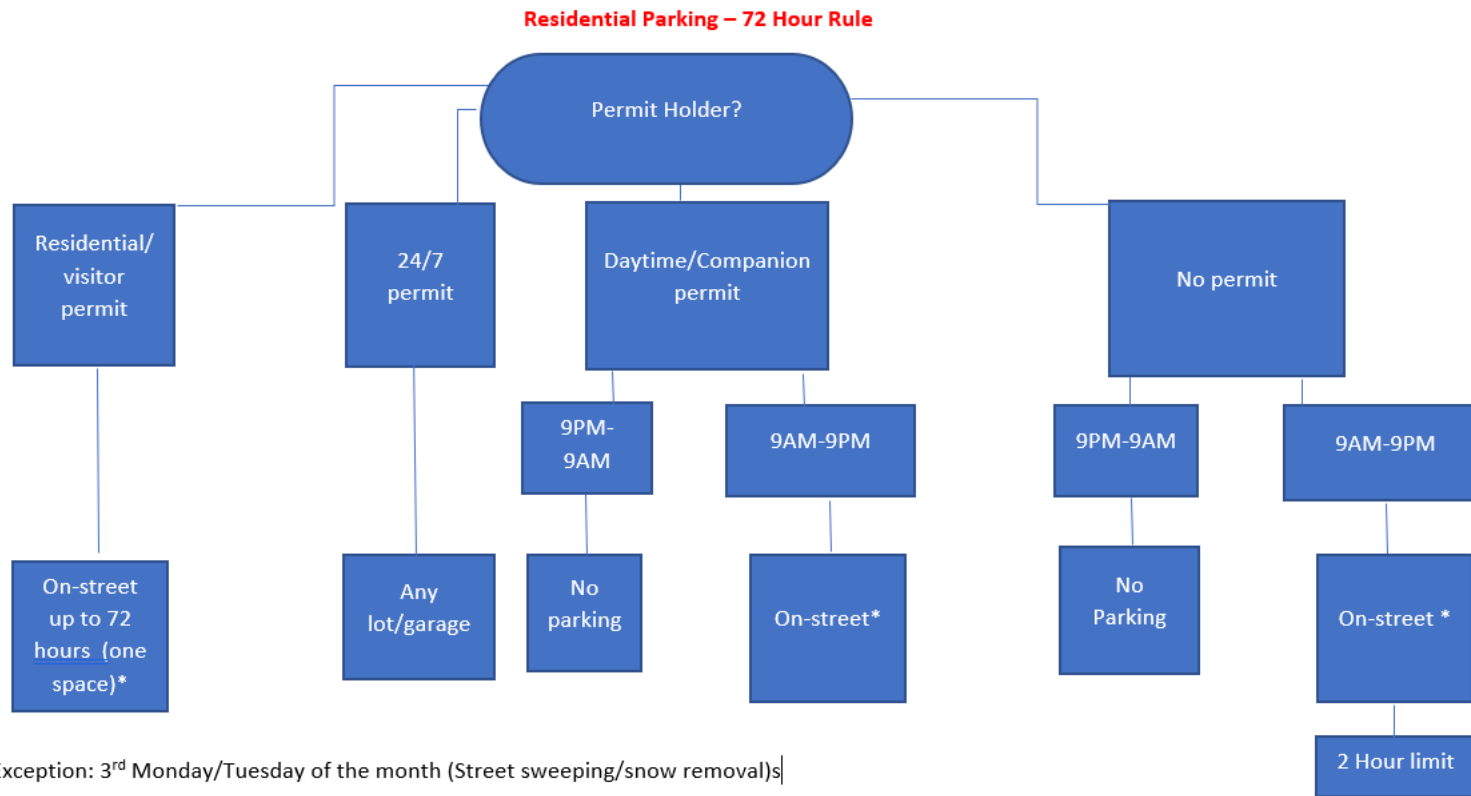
Residential Parking – 72 Hour Rule

Permit Holder?

Residential/ visitor permit

24/7 permit

Daytime/Companion permit

No permit

9PM-9AM

9AM-9PM

9PM-9AM

9AM-9PM

On-street up to 72 hours (one space)*

Any lot/garage

No parking

On-street*

No Parking

On-street *

2 Hour limit

xception: 3$^{rd}$ Monday/Tuesday of the month (Street sweeping/snow removal)s